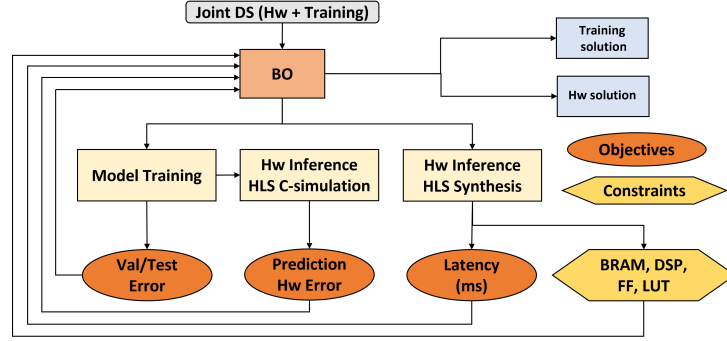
Joint DS (Hw + Training)

BO

Training solution

Hw solution

Model Training

Hw Inference HLS C-simulation

Hw Inference HLS Synthesis

Objectives

Constraints

Val/Test Error

Prediction Hw Error

Latency (ms)

BRAM, DSP, FF, LUT